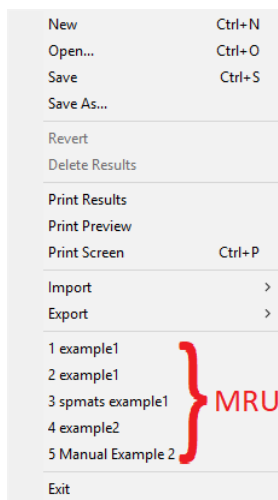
New Ctrl+N
Open... Ctrl+O
Save Ctrl+S
Save As...

Revert
Delete Results

Print Results
Print Preview
Print Screen Ctrl+P

Import >
Export >

1 example1
2 example1
3 spmats example1
4 example2
5 Manual Example 2

MRU

Exit